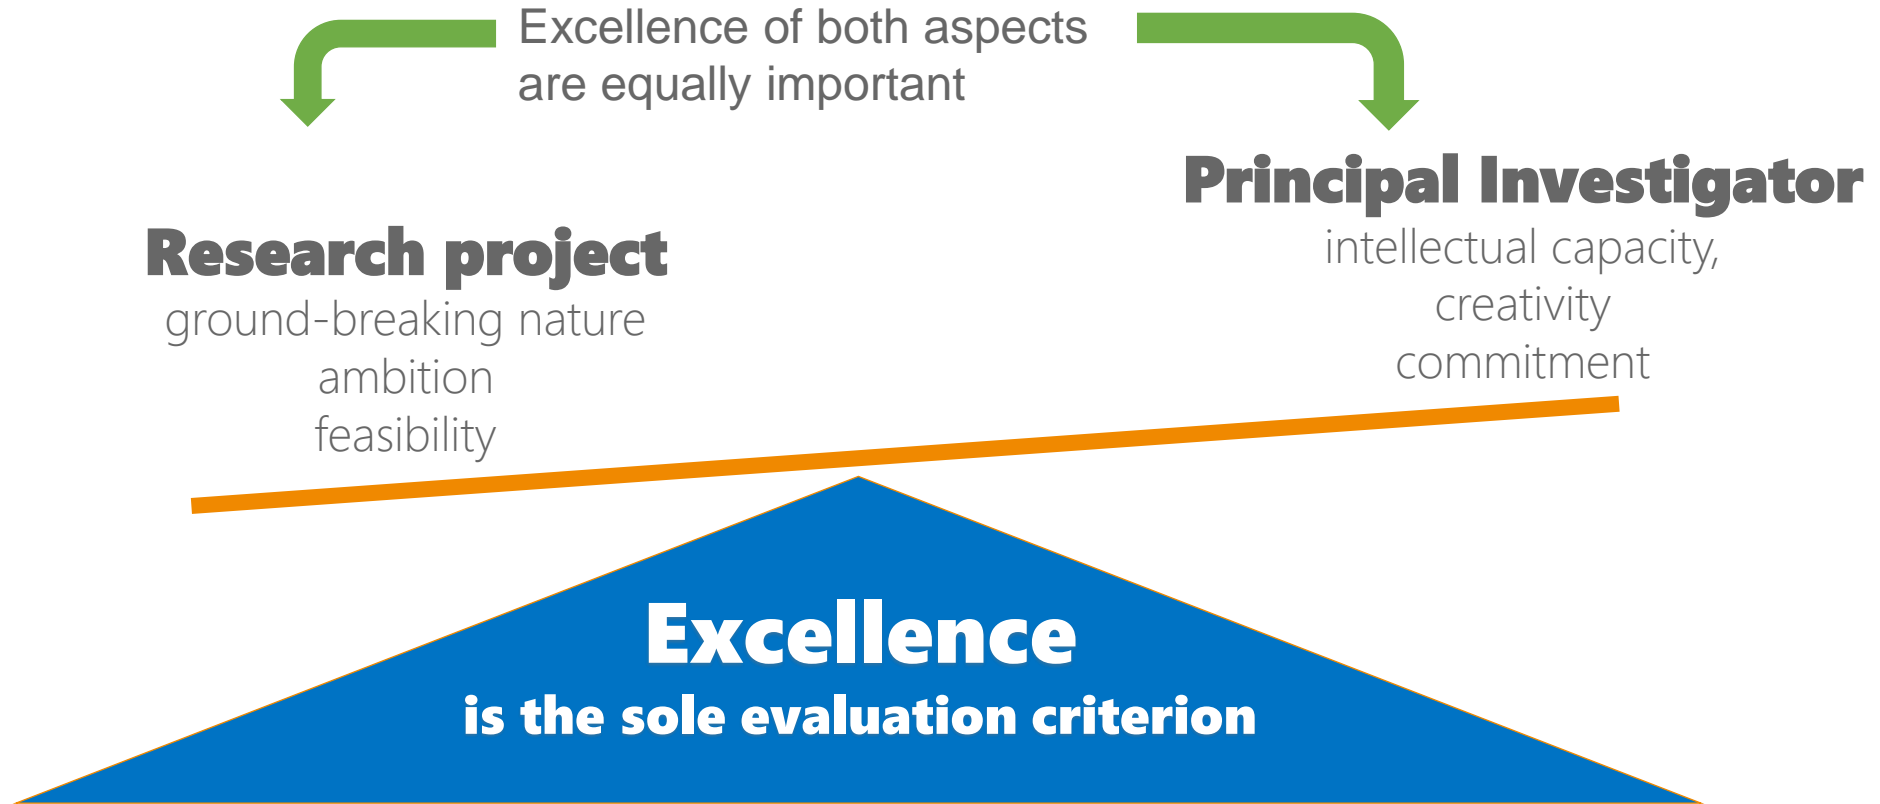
Excellence of both aspects are equally important

Principal Investigator
intellectual capacity,
creativity
commitment

Research project
ground-breaking nature
ambition
feasibility

Excellence
is the sole evaluation criterion